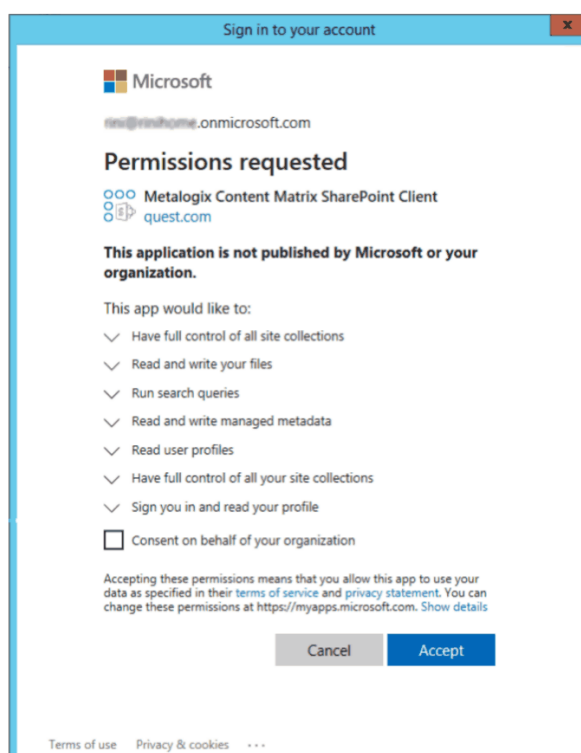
Sign in to your account

x

Microsoft

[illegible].onmicrosoft.com

Permissions requested

Metalogix Content Matrix SharePoint Client
quest.com

This application is not published by Microsoft or your organization.

This app would like to:

Have full control of all site collections

Read and write your files

Run search queries

Read and write managed metadata

Read user profiles

Have full control of all your site collections

Sign you in and read your profile

Consent on behalf of your organization

Accepting these permissions means that you allow this app to use your data as specified in their terms of service and privacy statement. You can change these permissions at https://myapps.microsoft.com. Show details

Cancel

Accept

Terms of use Privacy & cookies ...